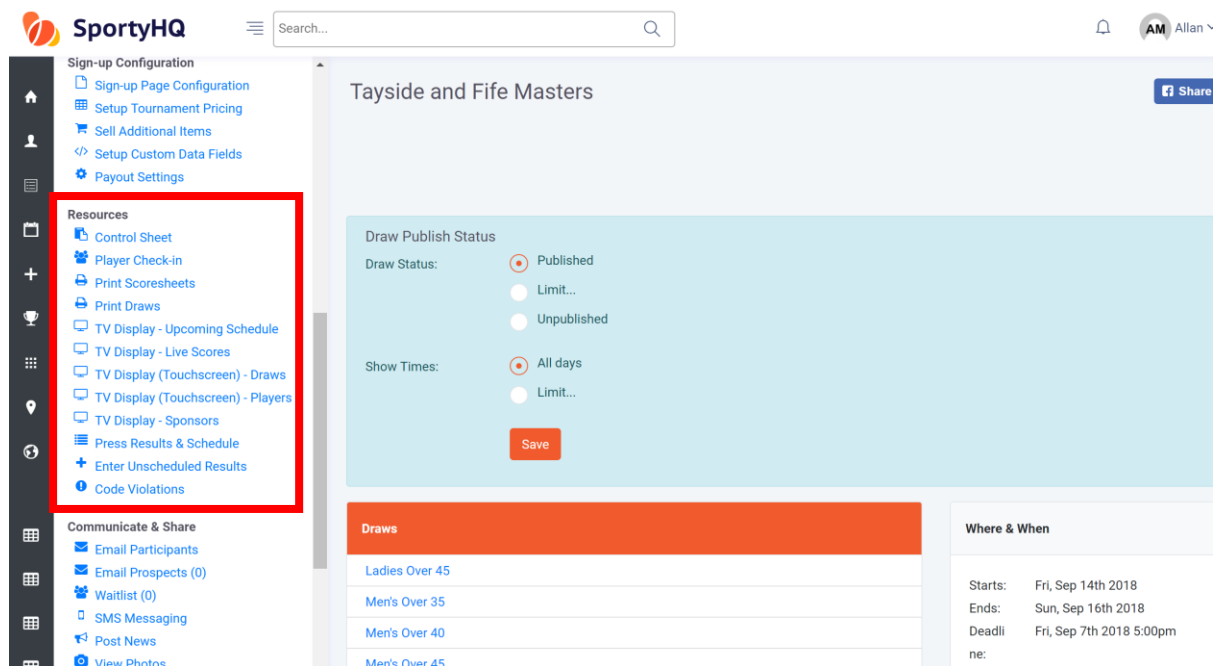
SportyHQ

Search...

AM Allan

Sign-up Configuration
Sign-up Page Configuration
Setup Tournament Pricing
Sell Additional Items
Setup Custom Data Fields
Payout Settings

Resources
Control Sheet
Player Check-in
Print Scoresheets
Print Draws
TV Display - Upcoming Schedule
TV Display - Live Scores
TV Display (Touchscreen) - Draws
TV Display (Touchscreen) - Players
TV Display - Sponsors
Press Results & Schedule
Enter Unscheduled Results
Code Violations

Communicate & Share
Email Participants
Email Prospects (0)
Waitlist (0)
SMS Messaging
Post News
View Photos

Tayside and Fife Masters

Share

Draw Publish Status
Draw Status:
Published
Limit...
Unpublished

Show Times:
All days
Limit...

Save

Draws
Ladies Over 45
Men's Over 35
Men's Over 40
Men's Over 45

Where & When
Starts: Fri, Sep 14th 2018
Ends: Sun, Sep 16th 2018
Deadline: Fri, Sep 7th 2018 5:00pm